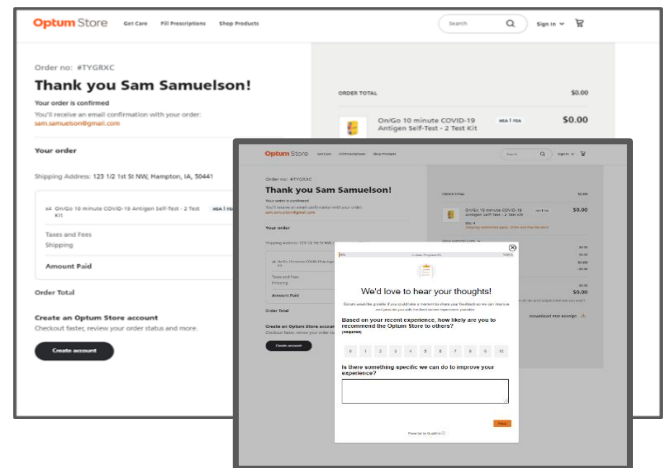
Optum Store Get Care Fill Prescriptions Shop Products

Search

Sign in

Order no: #TYGRXC

Thank you Sam Samuelson!

Your order is confirmed

You'll receive an email confirmation with your order: sam.samuelson@gmail.com

Your order

Shipping Address: 123 1/2 1st St NW, Hampton, IA, 50441

#4 On/Go 10 minute COVID-19 Antigen Self-Test - 2 Test Kit

Taxes and Fees

Shipping

Amount Paid

Order Total

Create an Optum Store account

Checkout faster, review your order status and more.

Create account

ORDER TOTAL $0.00

On/Go 10 minute COVID-19 Antigen Self-Test - 2 Test Kit HSA | FSA $0.00

Optum Store

Order no: #TYGRXC

Thank you Sam Samuelson!

Your order

Order Total

Create an Optum Store account

Create account

$0.00

×

We'd love to hear your thoughts!

Based on your recent experience, how likely are you to recommend the Optum Store to others? (required)

0 1 2 3 4 5 6 7 8 9 10

Is there something specific we can do to improve your experience?

Next

Powered by Qualtrics